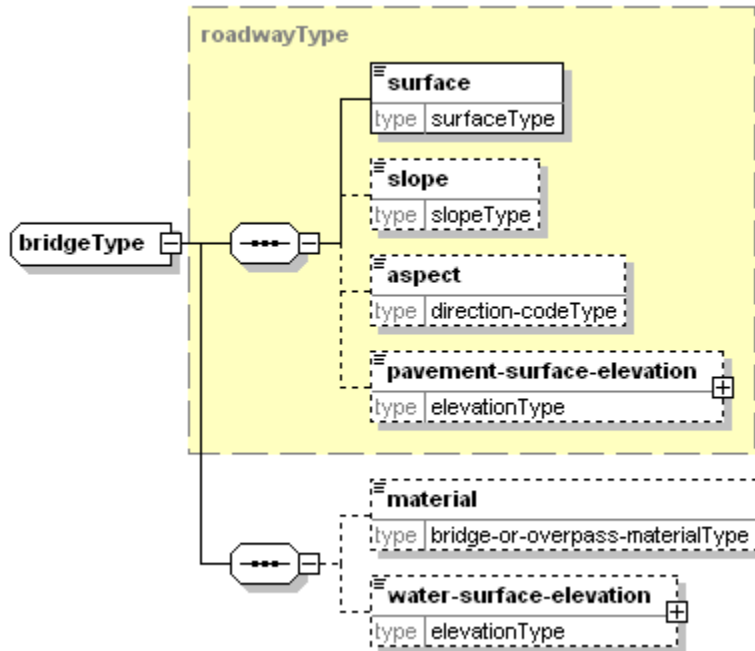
roadwayType

bridgeType

surface
type surfaceType

slope
type slopeType

aspect
type direction-codeType

pavement-surface-elevation
type elevationType

material
type bridge-or-overpass-materialType

water-surface-elevation
type elevationType